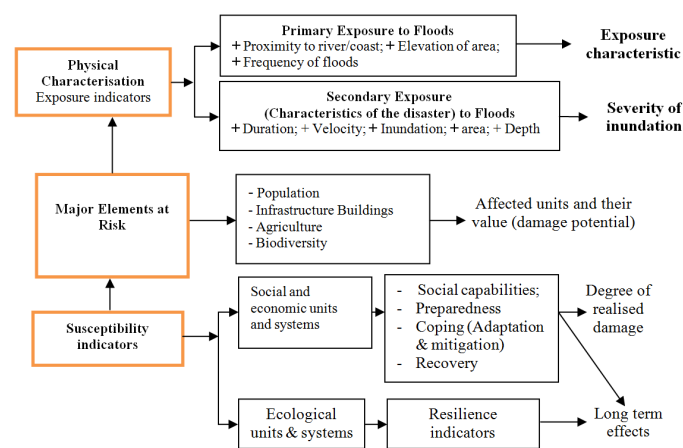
Physical Characterisation
Exposure indicators

Primary Exposure to Floods
+ Proximity to river/coast; + Elevation of area; + Frequency of floods

Exposure characteristic

Secondary Exposure
(Characteristics of the disaster) to Floods
+ Duration; + Velocity; + Inundation; + area; + Depth

Severity of inundation

Major Elements at Risk

- Population
- Infrastructure Buildings
- Agriculture
- Biodiversity

Affected units and their value (damage potential)

Susceptibility indicators

Social and economic units and systems

- Social capabilities;
- Preparedness
- Coping (Adaptation & mitigation)
- Recovery

Degree of realised damage

Ecological units & systems

Resilience indicators

Long term effects